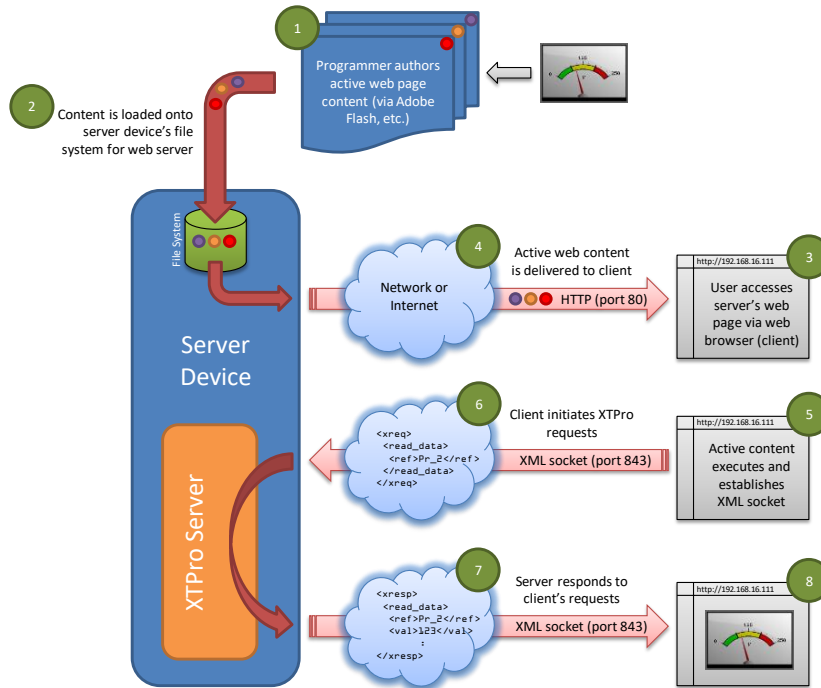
1

Programmer authors active web page content (via Adobe Flash, etc.)

0 125 250

2

Content is loaded onto server device's file system for web server

File System

Server Device

XTPro Server

4

Network or Internet

Active web content is delivered to client

HTTP (port 80)

3

http://192.168.16.111

User accesses server's web page via web browser (client)

6

<xreq>
<read_data>
<ref>Pr_2</ref>
</read_data>
</xreq>

Client initiates XTPro requests

XML socket (port 843)

5

http://192.168.16.111

Active content executes and establishes XML socket

7

<xresp>
<read_data>
<ref>Pr_2</ref>
<val>123</val>
:
</xresp>

Server responds to client's requests

XML socket (port 843)

8

http://192.168.16.111

0 125 250